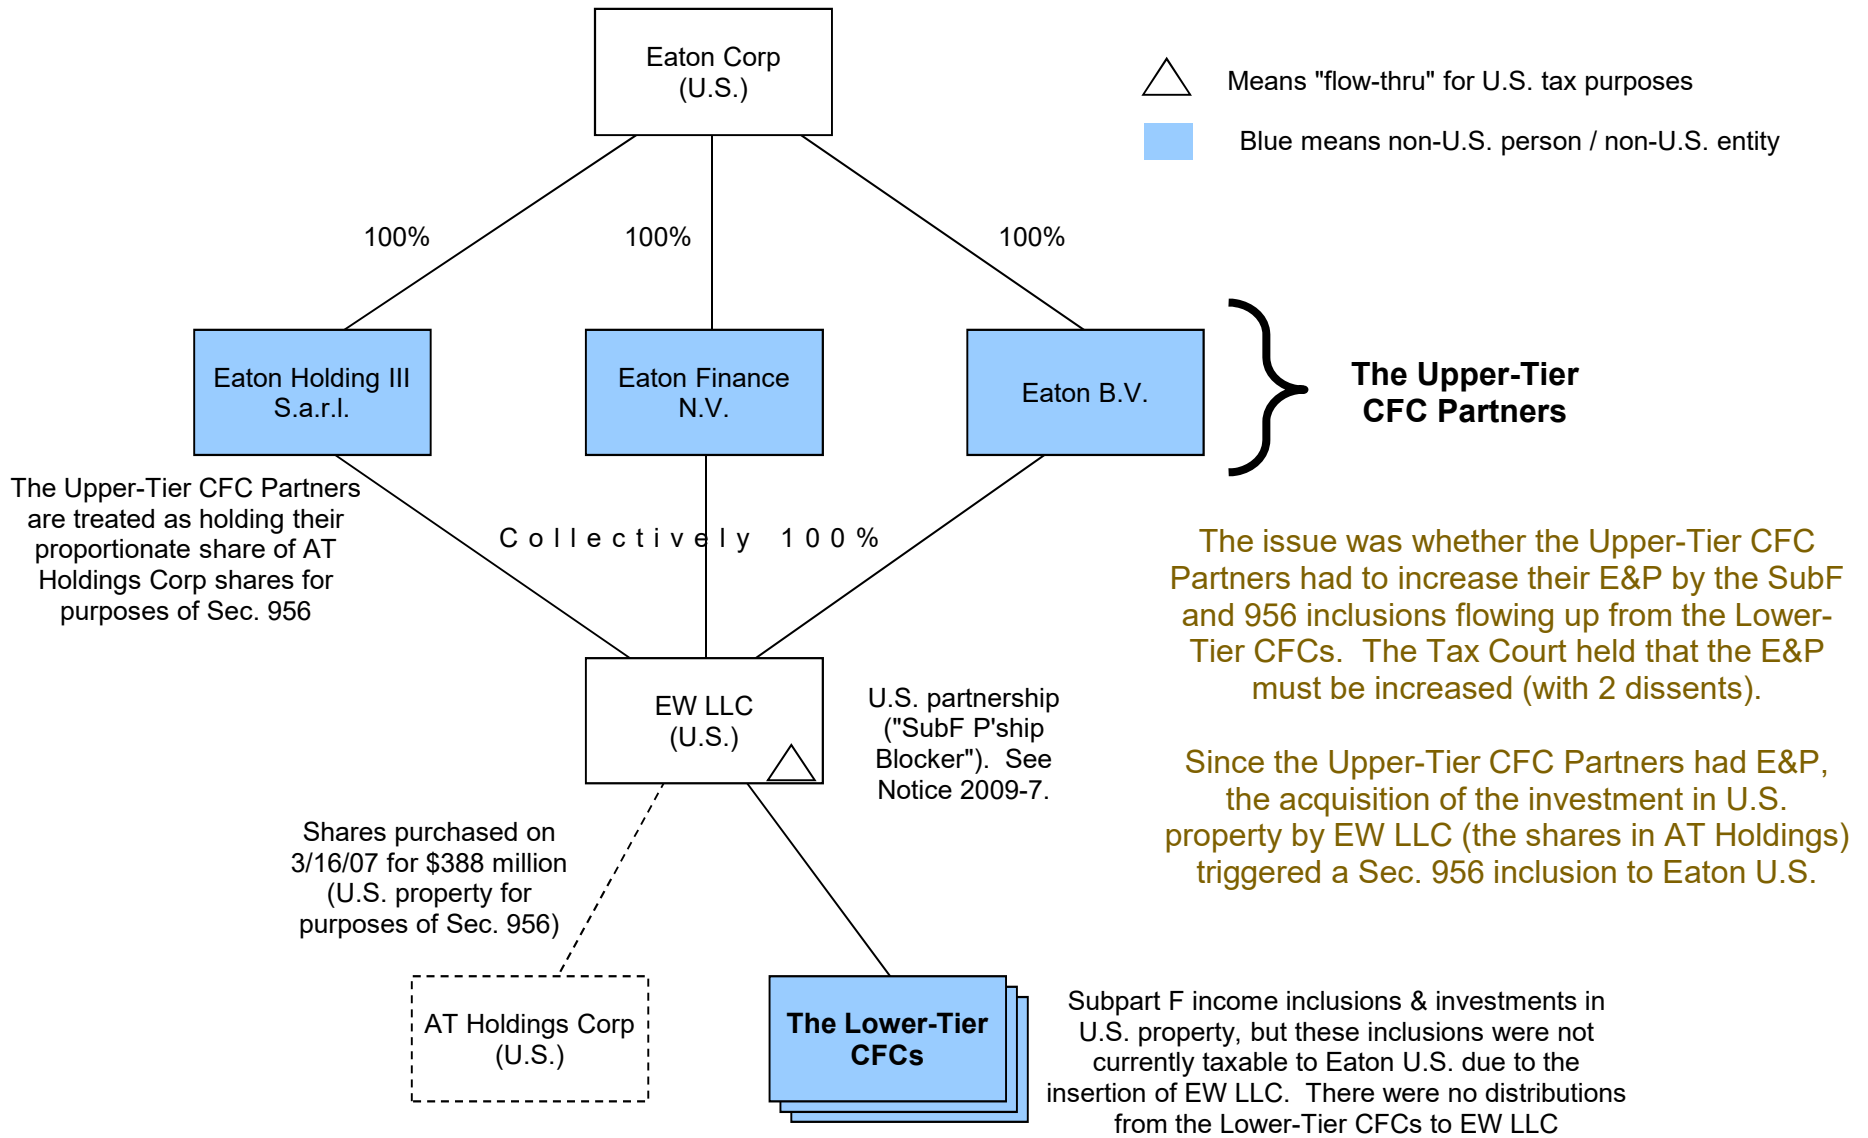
Eaton Corp
(U.S.)

Means "flow-thru" for U.S. tax purposes

Blue means non-U.S. person / non-U.S. entity

100%

100%

100%

Eaton Holding III
S.a.r.l.

Eaton Finance
N.V.

Eaton B.V.

The Upper-Tier
CFC Partners

The Upper-Tier CFC Partners are treated as holding their proportionate share of AT Holdings Corp shares for purposes of Sec. 956

Collectively 100%

The issue was whether the Upper-Tier CFC Partners had to increase their E&P by the SubF and 956 inclusions flowing up from the Lower-Tier CFCs. The Tax Court held that the E&P must be increased (with 2 dissents).

Since the Upper-Tier CFC Partners had E&P, the acquisition of the investment in U.S. property by EW LLC (the shares in AT Holdings) triggered a Sec. 956 inclusion to Eaton U.S.

EW LLC
(U.S.)

U.S. partnership ("SubF P'ship Blocker"). See Notice 2009-7.

Shares purchased on 3/16/07 for \$388 million (U.S. property for purposes of Sec. 956)

AT Holdings Corp
(U.S.)

The Lower-Tier
CFCs

Subpart F income inclusions & investments in U.S. property, but these inclusions were not currently taxable to Eaton U.S. due to the insertion of EW LLC. There were no distributions from the Lower-Tier CFCs to EW LLC